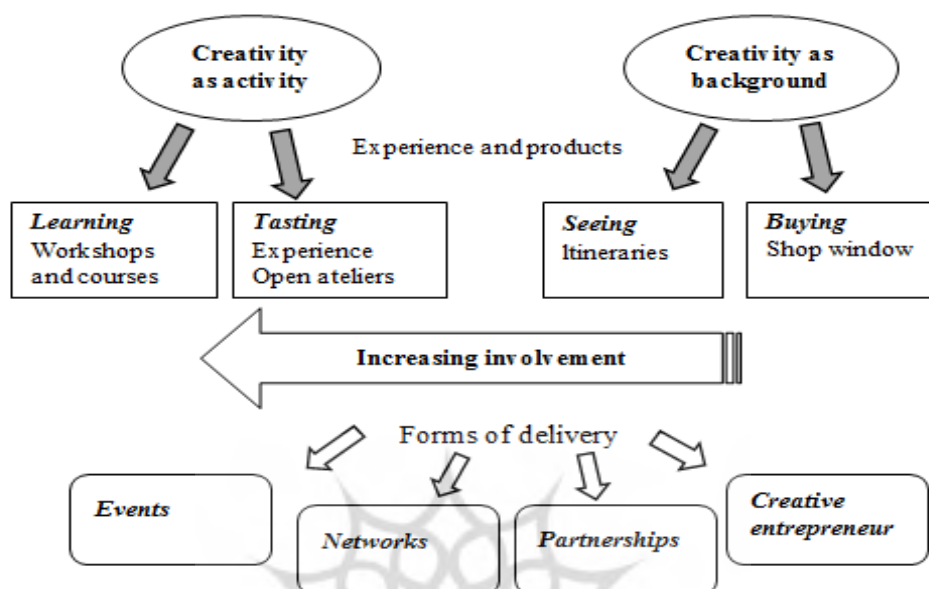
Creativity as activity

Creativity as background

Experience and products

*Learning*
Workshops and courses

*Tasting*
Experience
Open ateliers

*Seeing*
Itineraries

*Buying*
Shop window

Increasing involvement

Forms of delivery

*Events*

*Networks*

*Partnerships*

*Creative entrepreneur*